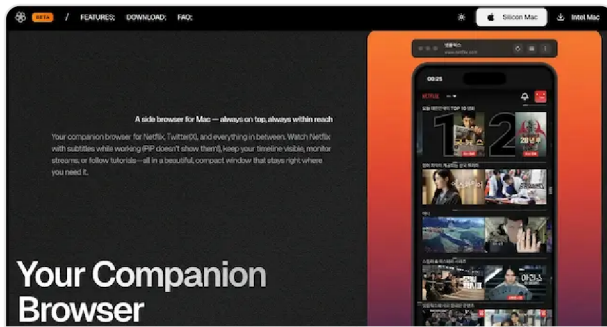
BETA / FEATURES DOWNLOAD FAQ

Silicon Mac Intel Mac

A side browser for Mac — always on top, always within reach

Your companion browser for Netflix, Twitter(X), and everything in between. Watch Netflix with subtitles while working (PIP doesn't show them), keep your timeline visible, monitor streams, or follow tutorials—all in a beautiful, compact window that stays right where you need it.

Your Companion Browser

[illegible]

NETFLIX

02:25

1 2

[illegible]